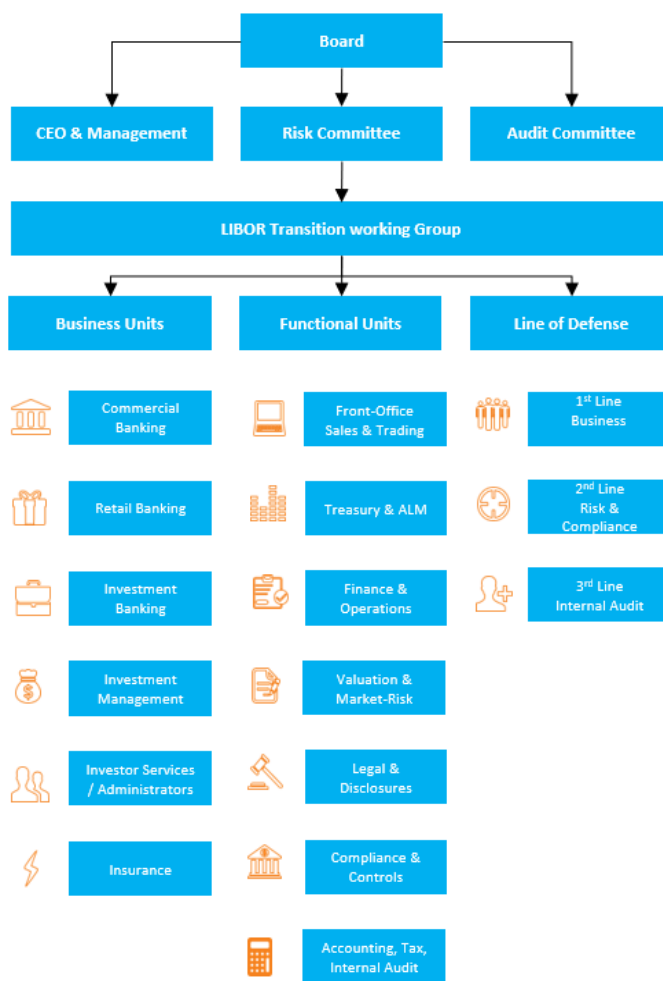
Board

CEO & Management

Risk Committee

Audit Committee

LIBOR Transition working Group

Business Units

Functional Units

Line of Defense

Commercial Banking

Retail Banking

Investment Banking

Investment Management

Investor Services / Administrators

Insurance

Front-Office Sales & Trading

Treasury & ALM

Finance & Operations

Valuation & Market-Risk

Legal & Disclosures

Compliance & Controls

Accounting, Tax, Internal Audit

$1^{st}$ Line Business

$2^{nd}$ Line Risk & Compliance

$3^{rd}$ Line Internal Audit